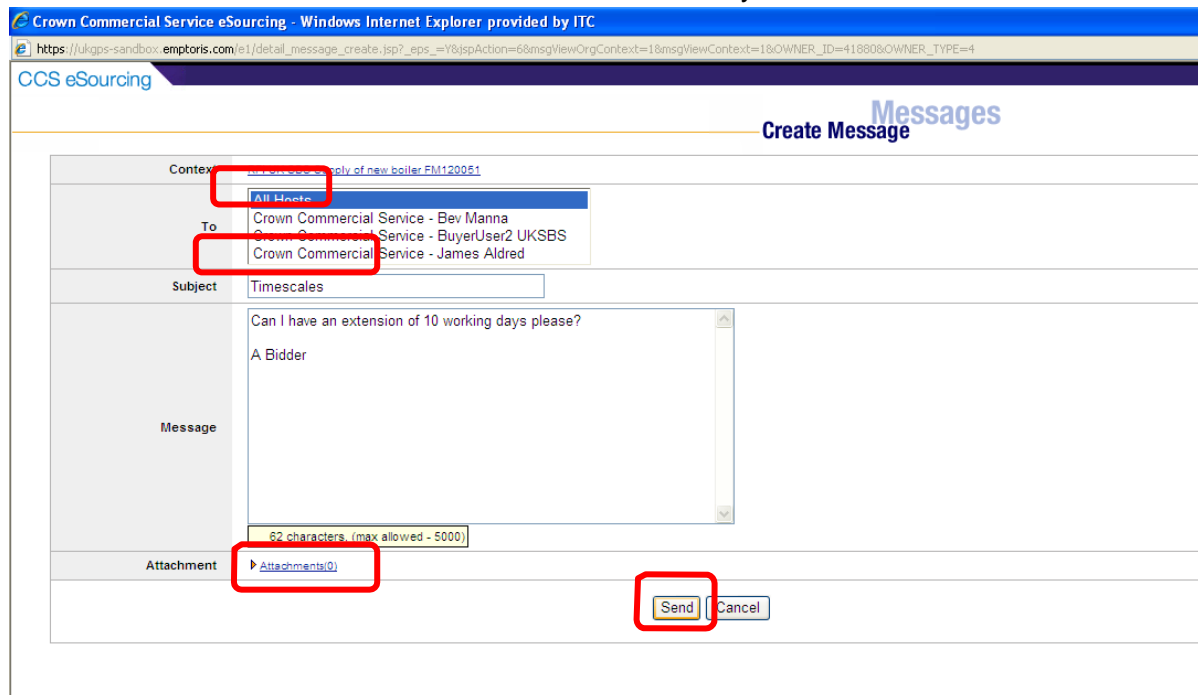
Crown Commercial Service eSourcing - Windows Internet Explorer provided by ITC

https://ukgps-sandbox.emptoris.com/e1/detail_message_create.jsp?_eps_=Y&jspAction=6&msgViewOrgContext=1&msgViewContext=1&OWNER_ID=41880&OWNER_TYPE=4

CCS eSourcing

Messages

Create Message

| | |
|---|---|
| Context | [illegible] supply of new boiler FM120051 |
| To | All Hosts<br>Crown Commercial Service - Bev Manna<br>Crown Commercial Service - BuyerUser2 UKSBS<br>Crown Commercial Service - James Aldred |
| Subject | Timescales |
| Message | Can I have an extension of 10 working days please?<br><br>A Bidder<br><br>62 characters, (max allowed - 5000) |
| Attachment | Attachments(0) |

Send Cancel